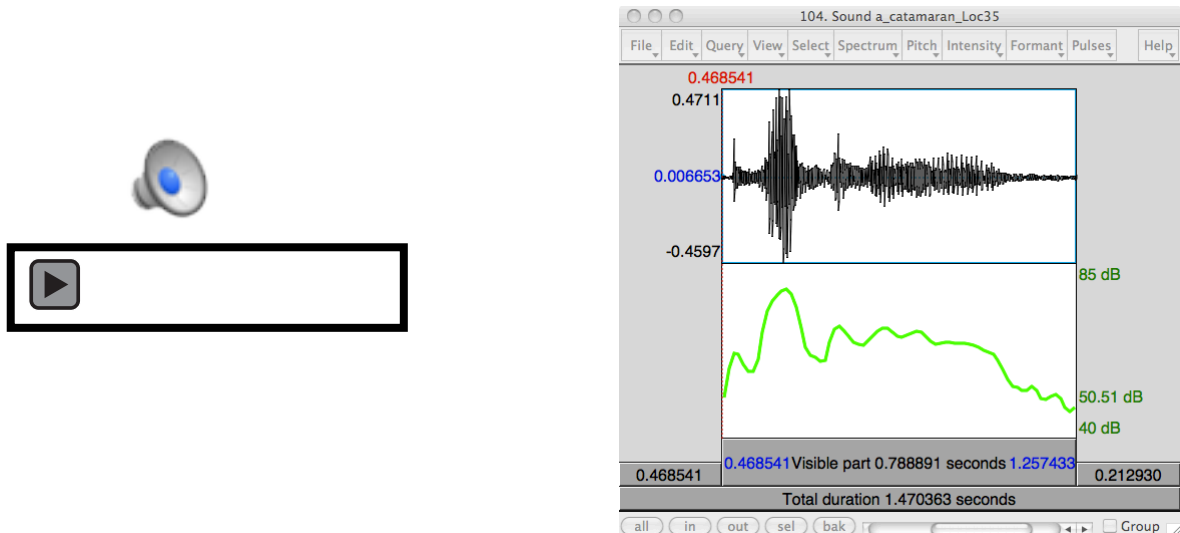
104. Sound a_catamaran_Loc35

File Edit Query View Select Spectrum Pitch Intensity Formant Pulses Help

0.468541

0.4711

0.006653

-0.4597

85 dB

50.51 dB

40 dB

0.468541 Visible part 0.788891 seconds 1.257433

0.468541

0.212930

Total duration 1.470363 seconds

all in out sel bak

Group